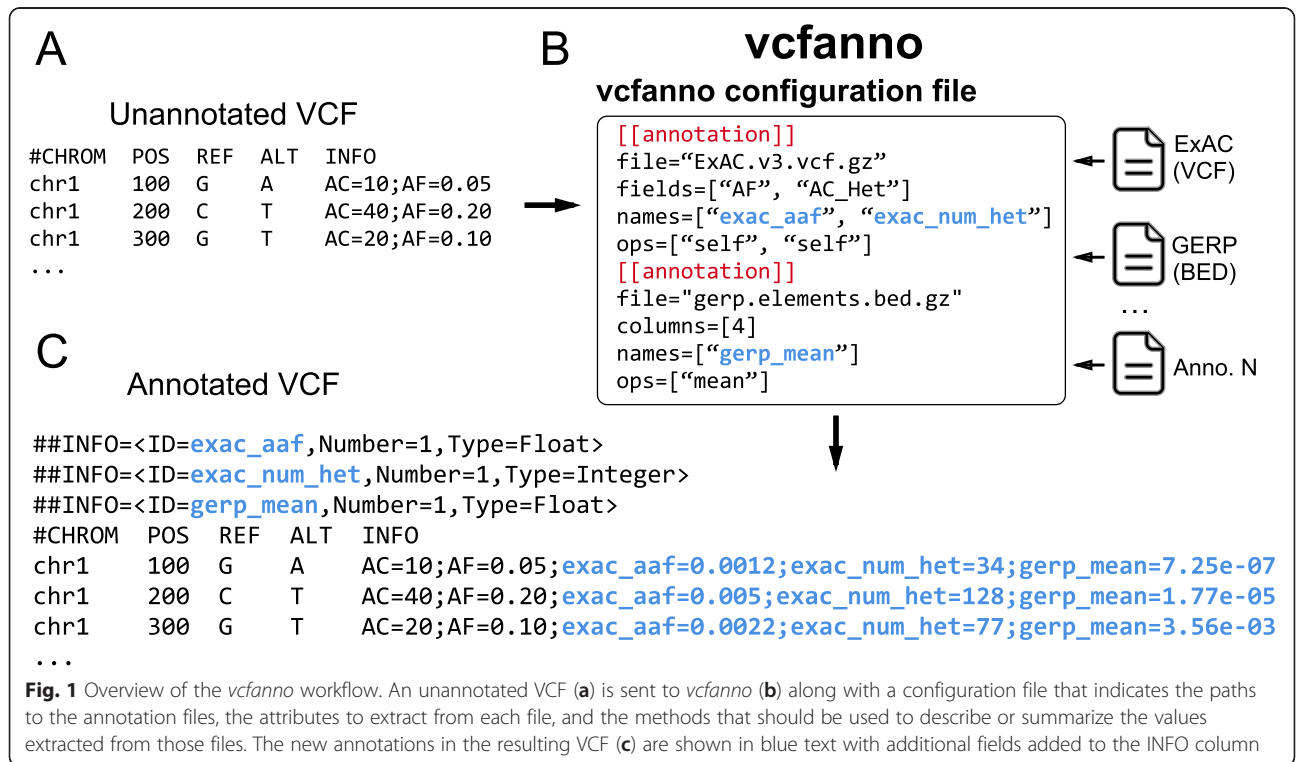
A

Unannotated VCF

| #CHROM | POS | REF | ALT | INFO |
|---|---|---|---|---|
| chr1 | 100 | G | A | AC=10;AF=0.05 |
| chr1 | 200 | C | T | AC=40;AF=0.20 |
| chr1 | 300 | G | T | AC=20;AF=0.10 |
| ... | | | | |

B

vcfanno

vcfanno configuration file

[[annotation]]
file="ExAC.v3.vcf.gz"
fields=["AF", "AC_Het"]
names=["exac_aaf", "exac_num_het"]
ops=["self", "self"]
[[annotation]]
file="gerp.elements.bed.gz"
columns=[4]
names=["gerp_mean"]
ops=["mean"]

ExAC (VCF)

GERP (BED)

...

Anno. N

C

Annotated VCF

##INFO=<ID=exac_aaf,Number=1,Type=Float>
##INFO=<ID=exac_num_het,Number=1,Type=Integer>
##INFO=<ID=gerp_mean,Number=1,Type=Float>

| #CHROM | POS | REF | ALT | INFO |
|---|---|---|---|---|
| chr1 | 100 | G | A | AC=10;AF=0.05;exac_aaf=0.0012;exac_num_het=34;gerp_mean=7.25e-07 |
| chr1 | 200 | C | T | AC=40;AF=0.20;exac_aaf=0.005;exac_num_het=128;gerp_mean=1.77e-05 |
| chr1 | 300 | G | T | AC=20;AF=0.10;exac_aaf=0.0022;exac_num_het=77;gerp_mean=3.56e-03 |
| ... | | | | |

Fig. 1 Overview of the vcfanno workflow. An unannotated VCF (a) is sent to vcfanno (b) along with a configuration file that indicates the paths to the annotation files, the attributes to extract from each file, and the methods that should be used to describe or summarize the values extracted from those files. The new annotations in the resulting VCF (c) are shown in blue text with additional fields added to the INFO column